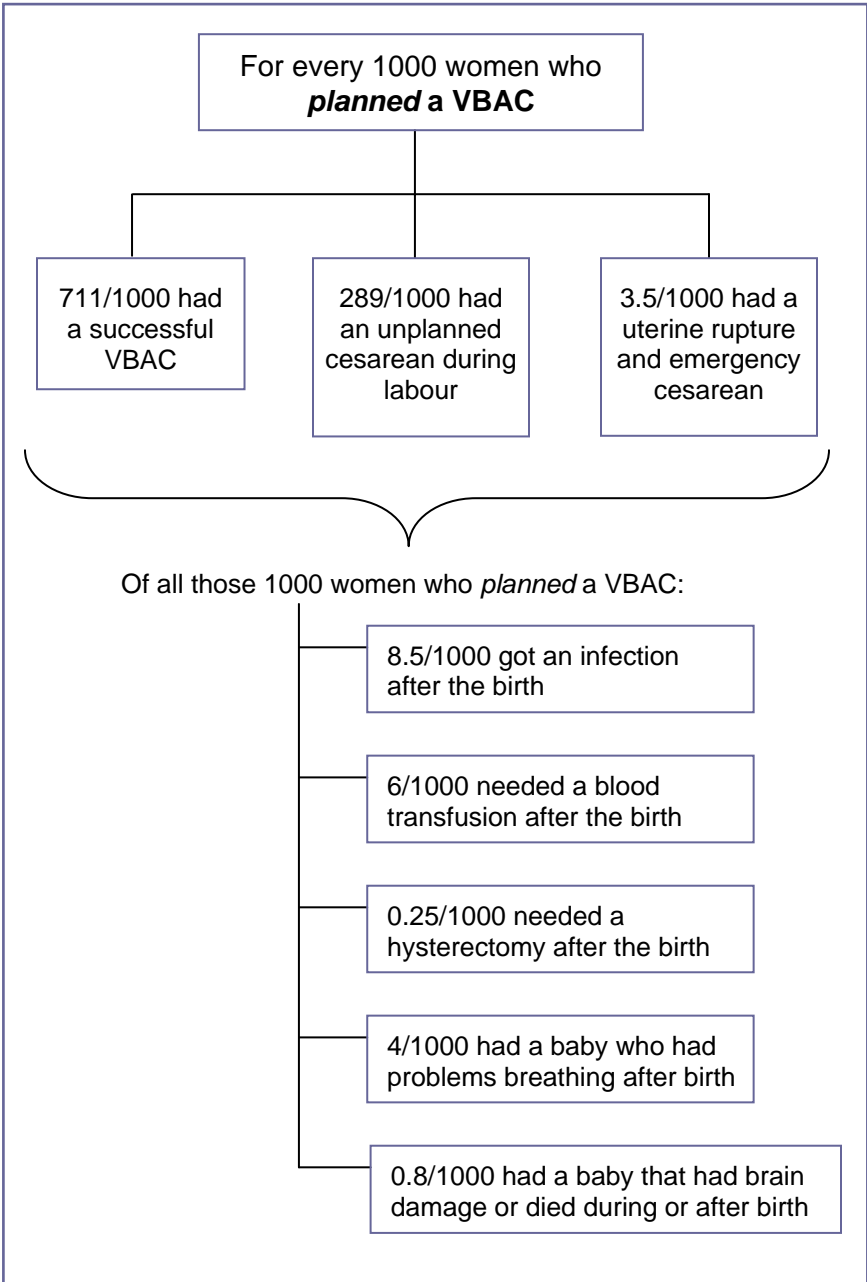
For every 1000 women who ***planned*** **a VBAC**

711/1000 had a successful VBAC

289/1000 had an unplanned cesarean during labour

3.5/1000 had a uterine rupture and emergency cesarean

Of all those 1000 women who *planned* a VBAC:

8.5/1000 got an infection after the birth

6/1000 needed a blood transfusion after the birth

0.25/1000 needed a hysterectomy after the birth

4/1000 had a baby who had problems breathing after birth

0.8/1000 had a baby that had brain damage or died during or after birth